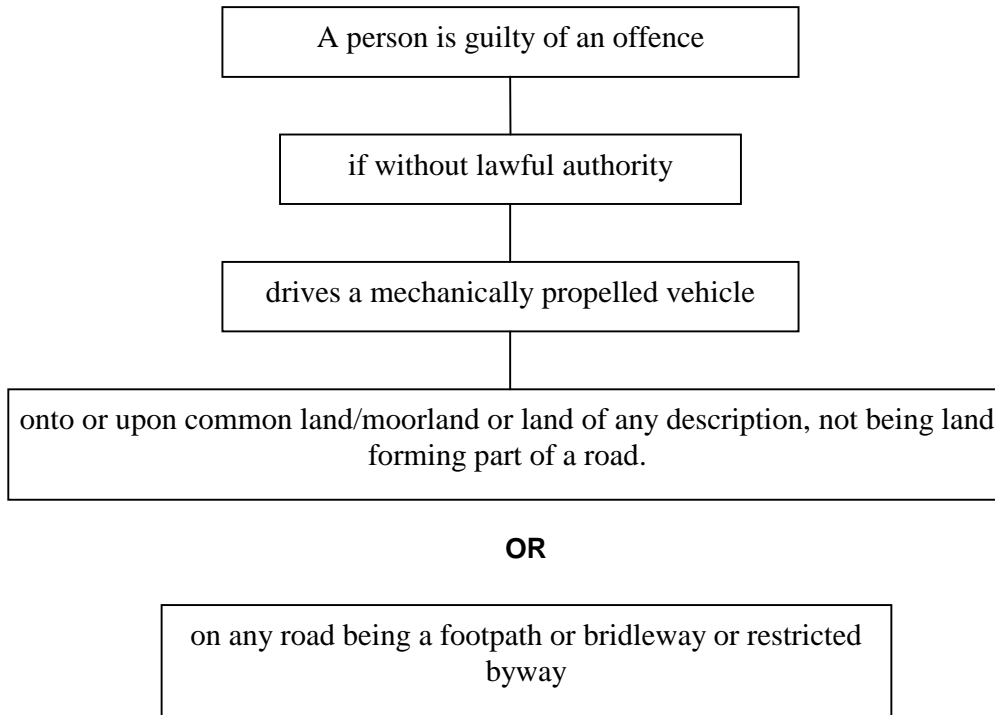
A person is guilty of an offence

if without lawful authority

drives a mechanically propelled vehicle

onto or upon common land/moorland or land of any description, not being land forming part of a road.

OR

on any road being a footpath or bridleway or restricted byway